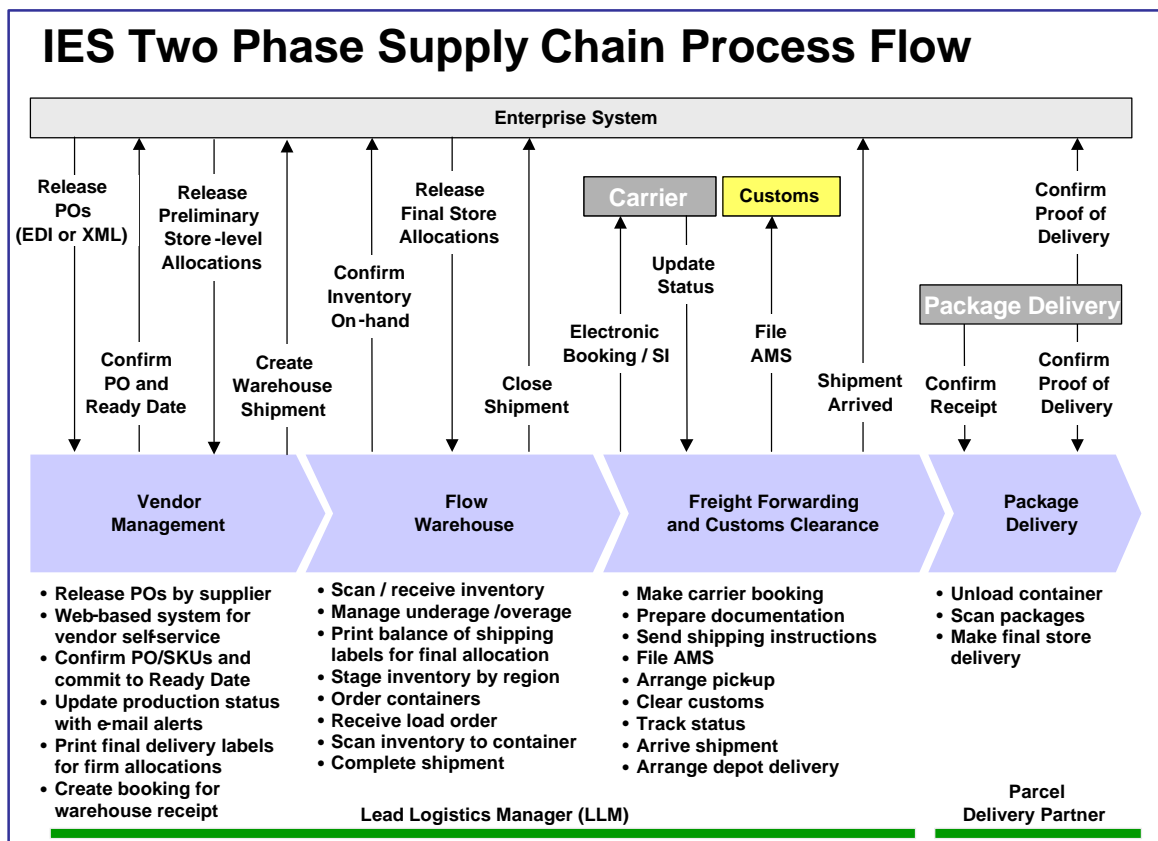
IES Two Phase Supply Chain Process Flow

Enterprise System

Release POs (EDI or XML)

Confirm PO and Ready Date

Release Preliminary Store-level Allocations

Create Warehouse Shipment

Confirm Inventory On-hand

Release Final Store Allocations

Close Shipment

Carrier

Customs

Electronic Booking / SI

Update Status

File AMS

Shipment Arrived

Confirm Proof of Delivery

Package Delivery

Confirm Receipt

Confirm Proof of Delivery

Vendor Management

Flow Warehouse

Freight Forwarding and Customs Clearance

Package Delivery

• Release POs by supplier
• Web-based system for vendor self-service
• Confirm PO/SKUs and commit to Ready Date
• Update production status with e-mail alerts
• Print final delivery labels for firm allocations
• Create booking for warehouse receipt

• Scan / receive inventory
• Manage underage /overage
• Print balance of shipping labels for final allocation
• Stage inventory by region
• Order containers
• Receive load order
• Scan inventory to container
• Complete shipment

• Make carrier booking
• Prepare documentation
• Send shipping instructions
• File AMS
• Arrange pick-up
• Clear customs
• Track status
• Arrive shipment
• Arrange depot delivery

• Unload container
• Scan packages
• Make final store delivery

Lead Logistics Manager (LLM)

Parcel Delivery Partner